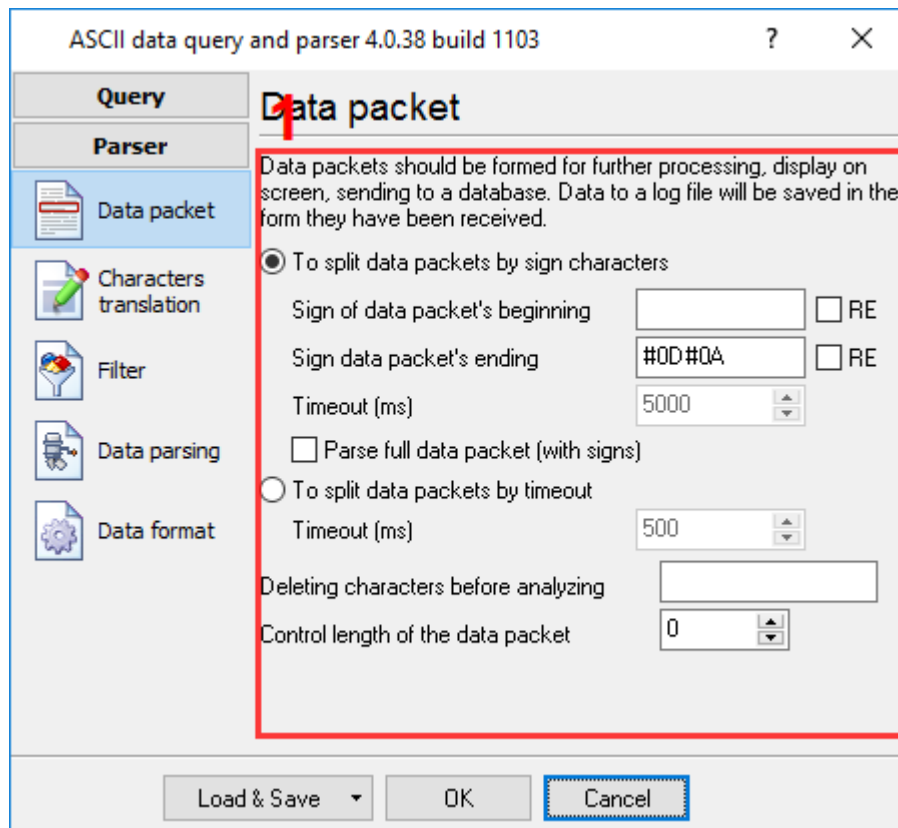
ASCII data query and parser 4.0.38 build 1103

?

Query

Parser

Data packet

Characters translation

Filter

Data parsing

Data format

Data packet

Data packets should be formed for further processing, display on screen, sending to a database. Data to a log file will be saved in the form they have been received.

To split data packets by sign characters

Sign of data packet's beginning

RE

Sign data packet's ending

#0D#0A

RE

Timeout (ms)

5000

Parse full data packet (with signs)

To split data packets by timeout

Timeout (ms)

500

Deleting characters before analyzing

Control length of the data packet

0

Load & Save

OK

Cancel